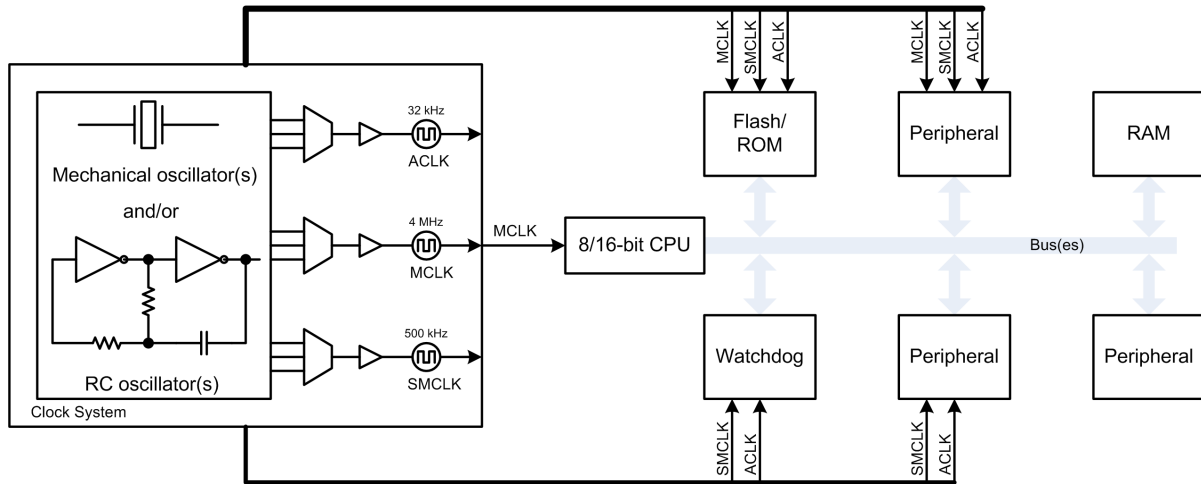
MCLK
SMCLK
ACLK
MCLK
SMCLK
ACLK

Mechanical oscillator(s)

and/or

RC oscillator(s)

Clock System

32 kHz
ACLK

4 MHz
MCLK

500 kHz
SMCLK

MCLK

8/16-bit CPU

Flash/ ROM

Peripheral

RAM

Bus(es)

Watchdog

Peripheral

Peripheral

SMCLK
ACLK
SMCLK
ACLK